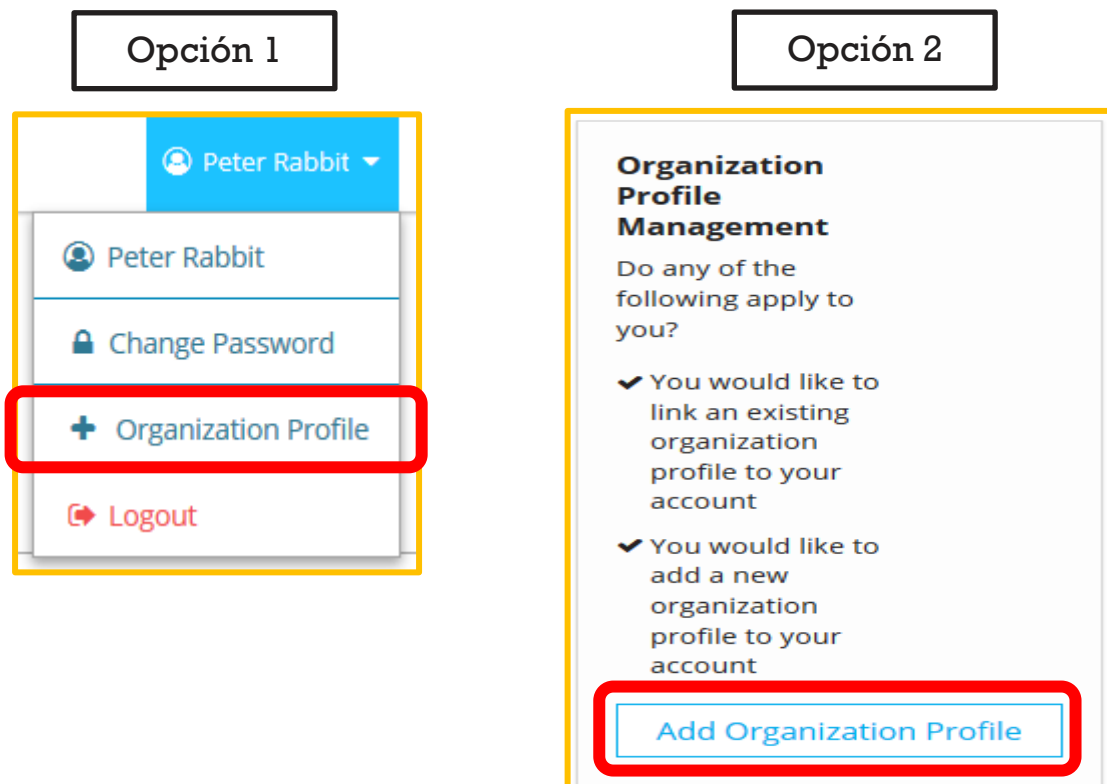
Opción 1

Peter Rabbit

Peter Rabbit

Change Password

Organization Profile

Logout

Opción 2

Organization Profile Management

Do any of the following apply to you?

✔ You would like to link an existing organization profile to your account

✔ You would like to add a new organization profile to your account

Add Organization Profile